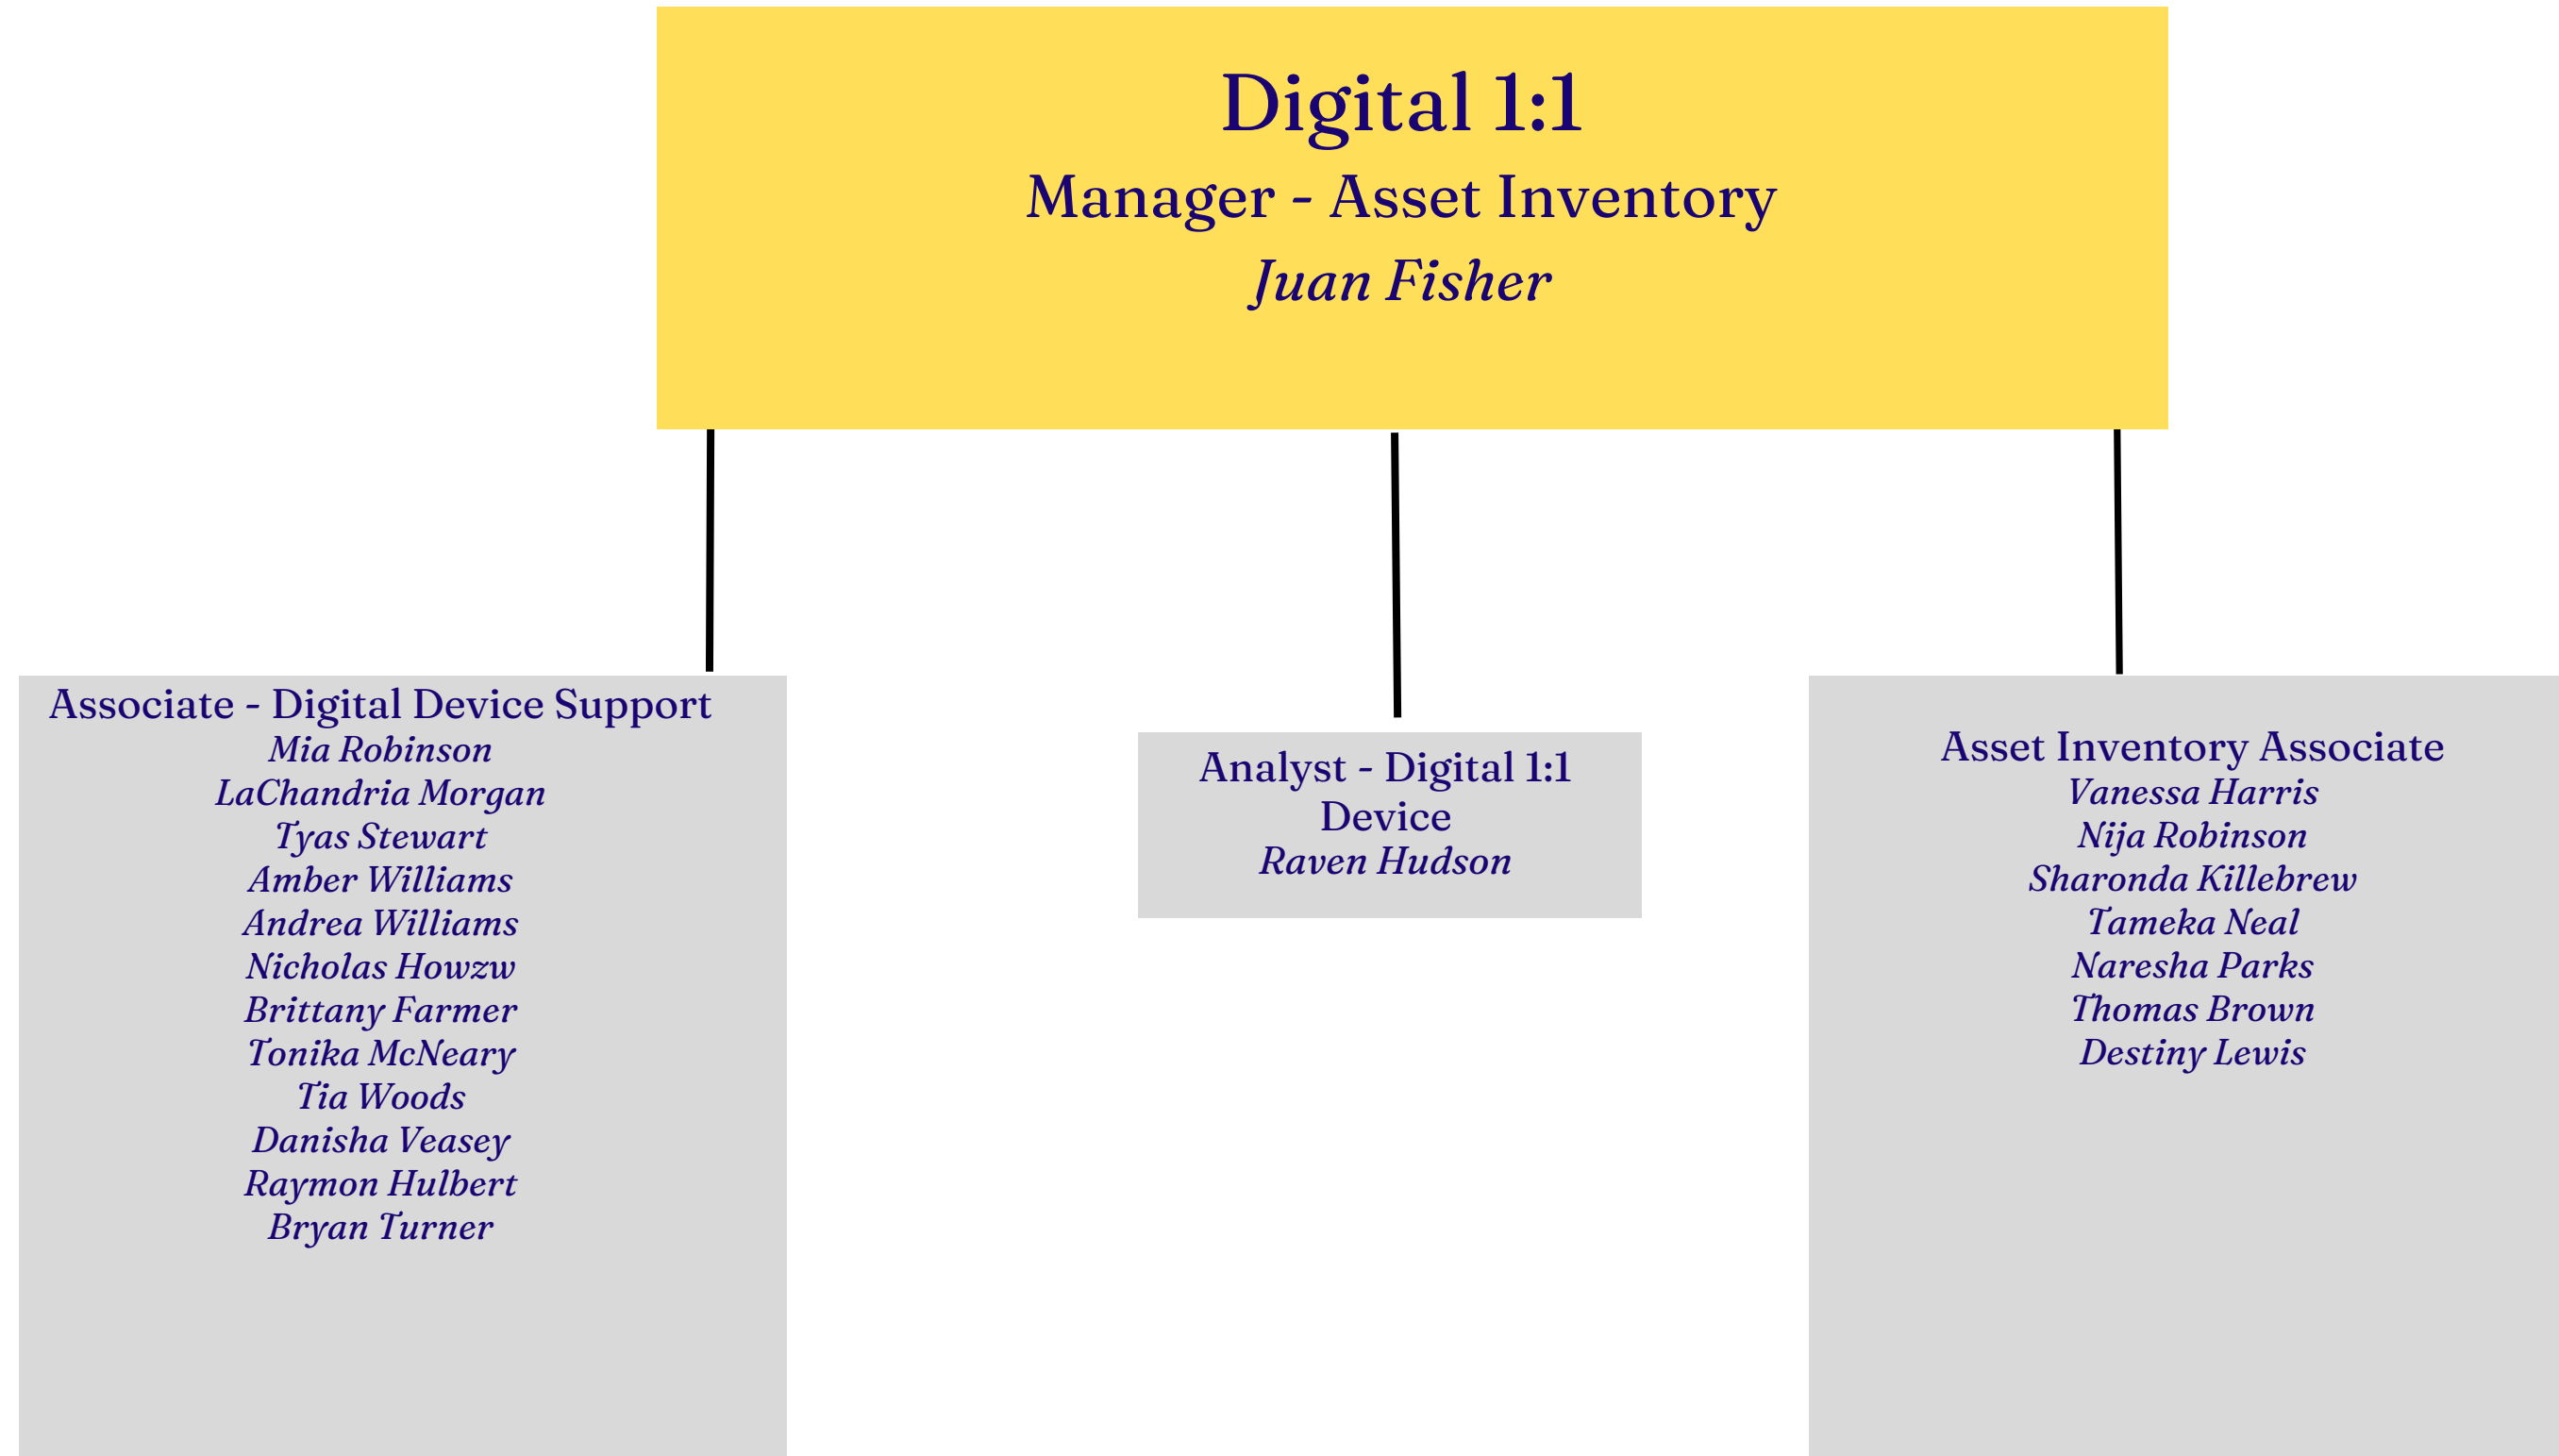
Digital 1:1
Manager - Asset Inventory
Juan Fisher

Associate - Digital Device Support
Mia Robinson
LaChandria Morgan
Tyas Stewart
Amber Williams
Andrea Williams
Nicholas Howzw
Brittany Farmer
Tonika McNeary
Tia Woods
Danisha Veasey
Raymon Hulbert
Bryan Turner

Analyst - Digital 1:1 Device
Raven Hudson

Asset Inventory Associate
Vanessa Harris
Nija Robinson
Sharonda Killebrew
Tameka Neal
Naresha Parks
Thomas Brown
Destiny Lewis